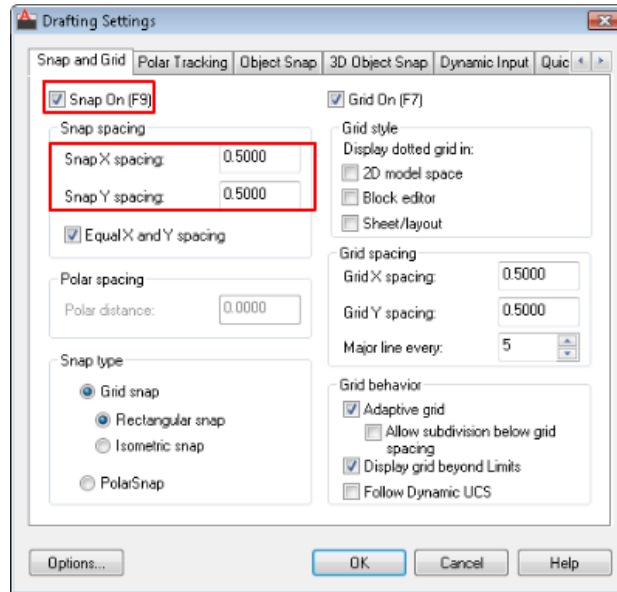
Drafting Settings

Snap and Grid | Polar Tracking | Object Snap | 3D Object Snap | Dynamic Input | Quic

Snap On (F9)

Snap spacing
Snap X spacing: 0.5000
Snap Y spacing: 0.5000

Equal X and Y spacing

Polar spacing
Polar distance: 0.0000

Snap type
Grid snap
Rectangular snap
Isometric snap
PolarSnap

Grid On (F7)

Grid style
Display dotted grid in:
2D model space
Block editor
Sheet/layout

Grid spacing
Grid X spacing: 0.5000
Grid Y spacing: 0.5000
Major line every: 5

Grid behavior
Adaptive grid
Allow subdivision below grid spacing
Display grid beyond Limits
Follow Dynamic UCS

Options... | OK | Cancel | Help